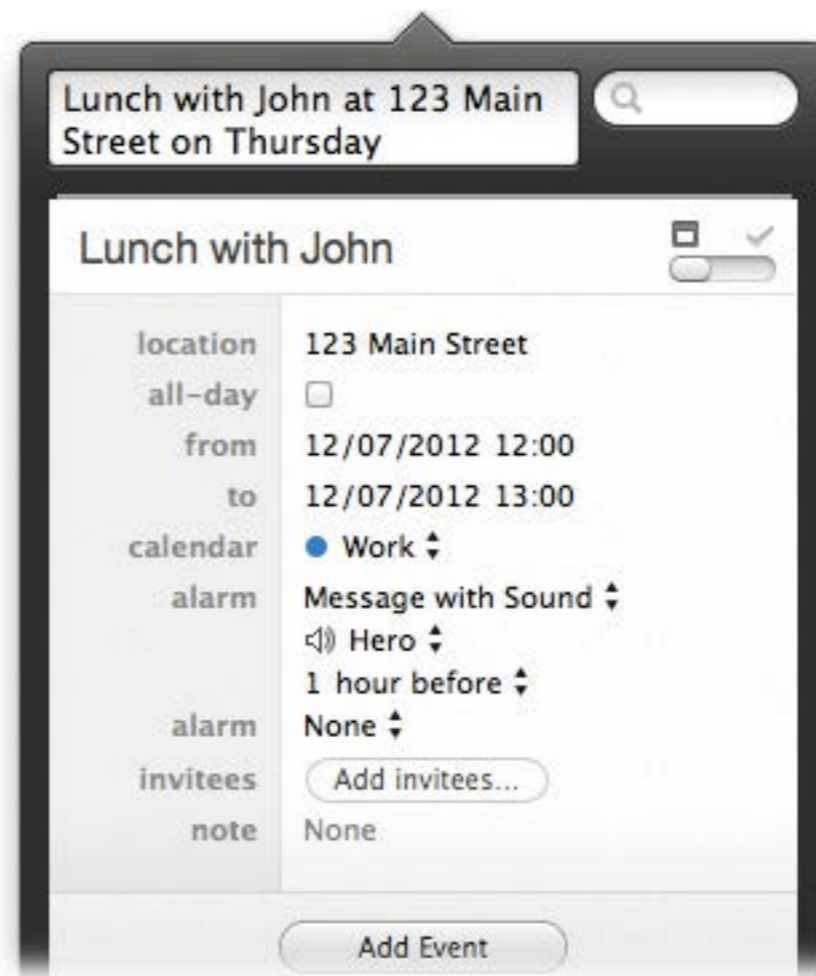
Lunch with John at 123 Main Street on Thursday

Lunch with John

location 123 Main Street
all-day
from 12/07/2012 12:00
to 12/07/2012 13:00
calendar Work
alarm Message with Sound
Hero
1 hour before
alarm None
invitees Add invitees...
note None

Add Event